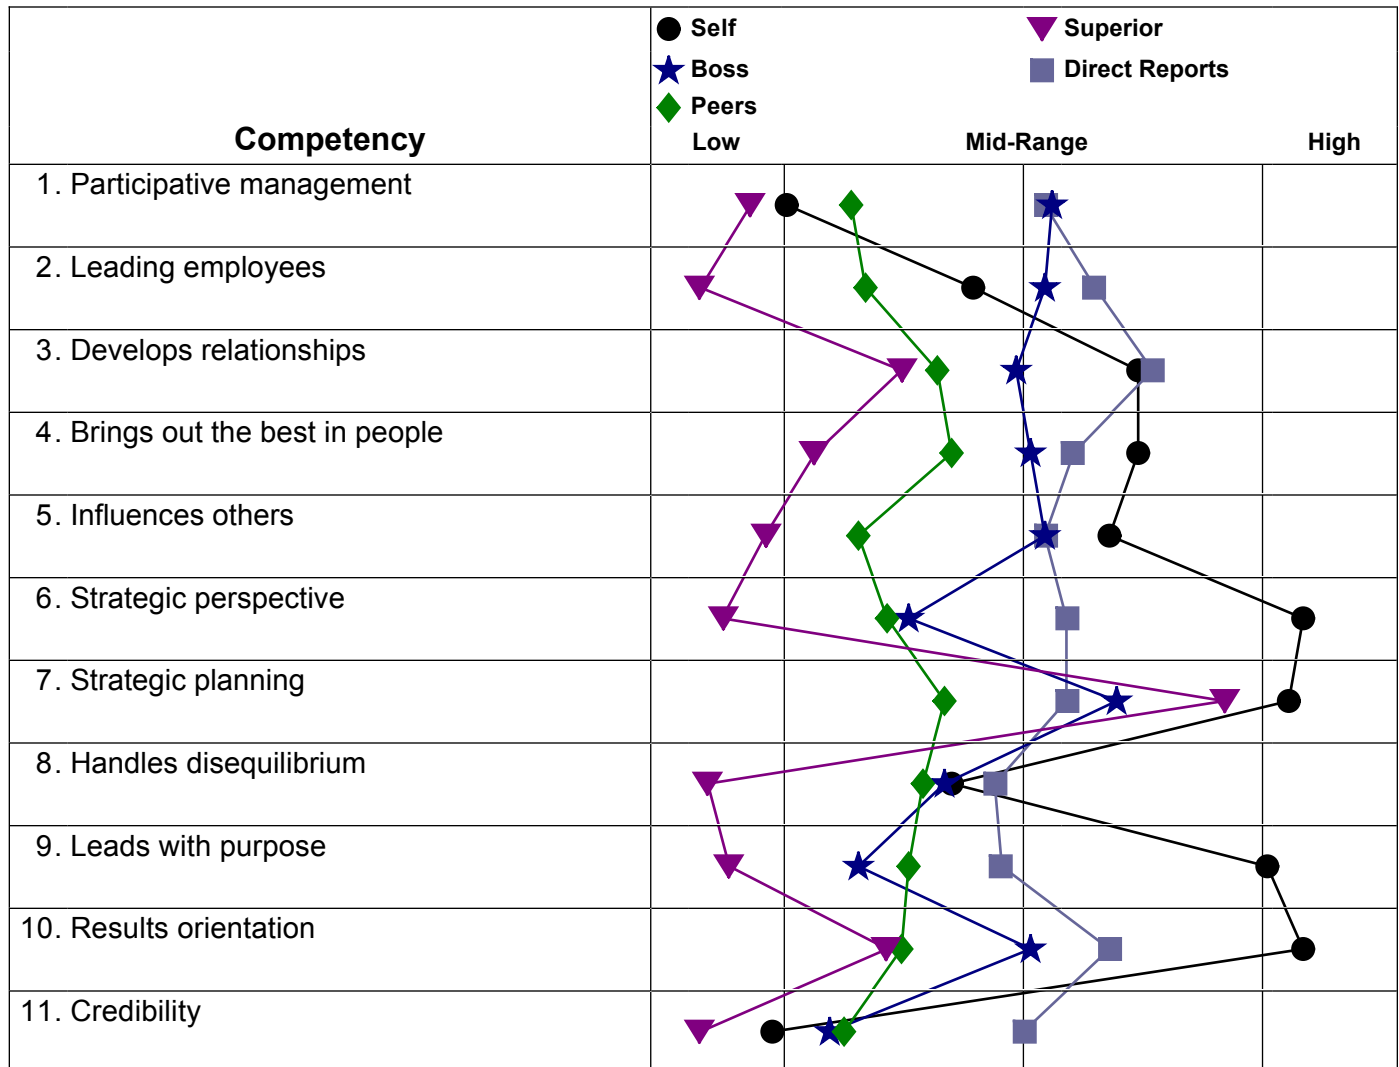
Self
Boss
Peers
Superior
Direct Reports

Competency
Low
Mid-Range
High

1. Participative management
2. Leading employees
3. Develops relationships
4. Brings out the best in people
5. Influences others
6. Strategic perspective
7. Strategic planning
8. Handles disequilibrium
9. Leads with purpose
10. Results orientation
11. Credibility